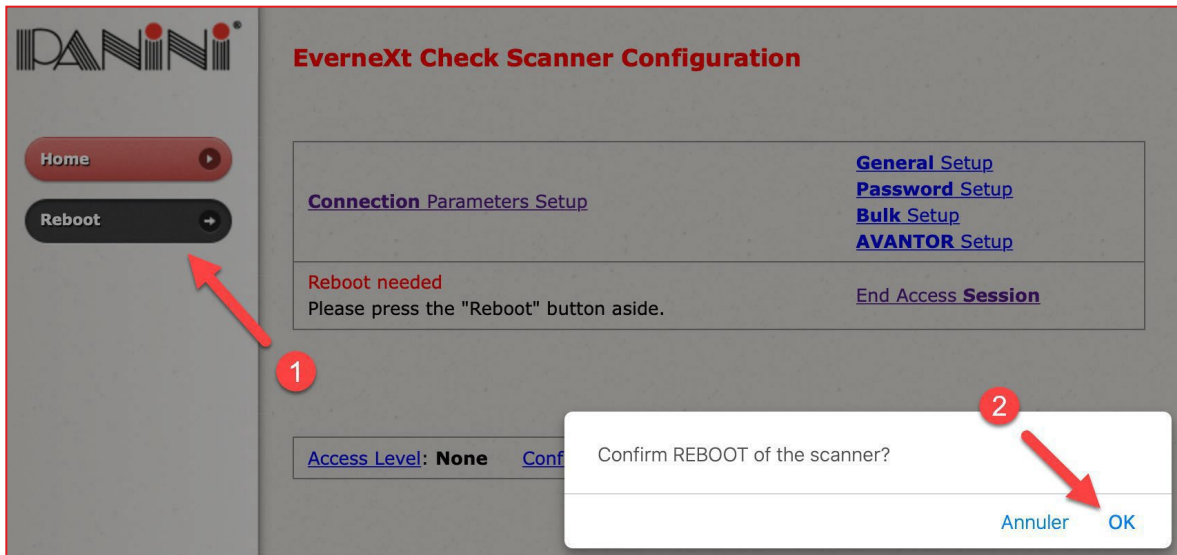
PANINI

Home

Reboot

EverneXt Check Scanner Configuration

| Connection Parameters Setup | General Setup<br>Password Setup<br>Bulk Setup<br>AVANTOR Setup |
|---|---|
| Reboot needed<br>Please press the "Reboot" button aside. | End Access Session |

1

Access Level: None Conf

2

Confirm REBOOT of the scanner?

Annuler OK